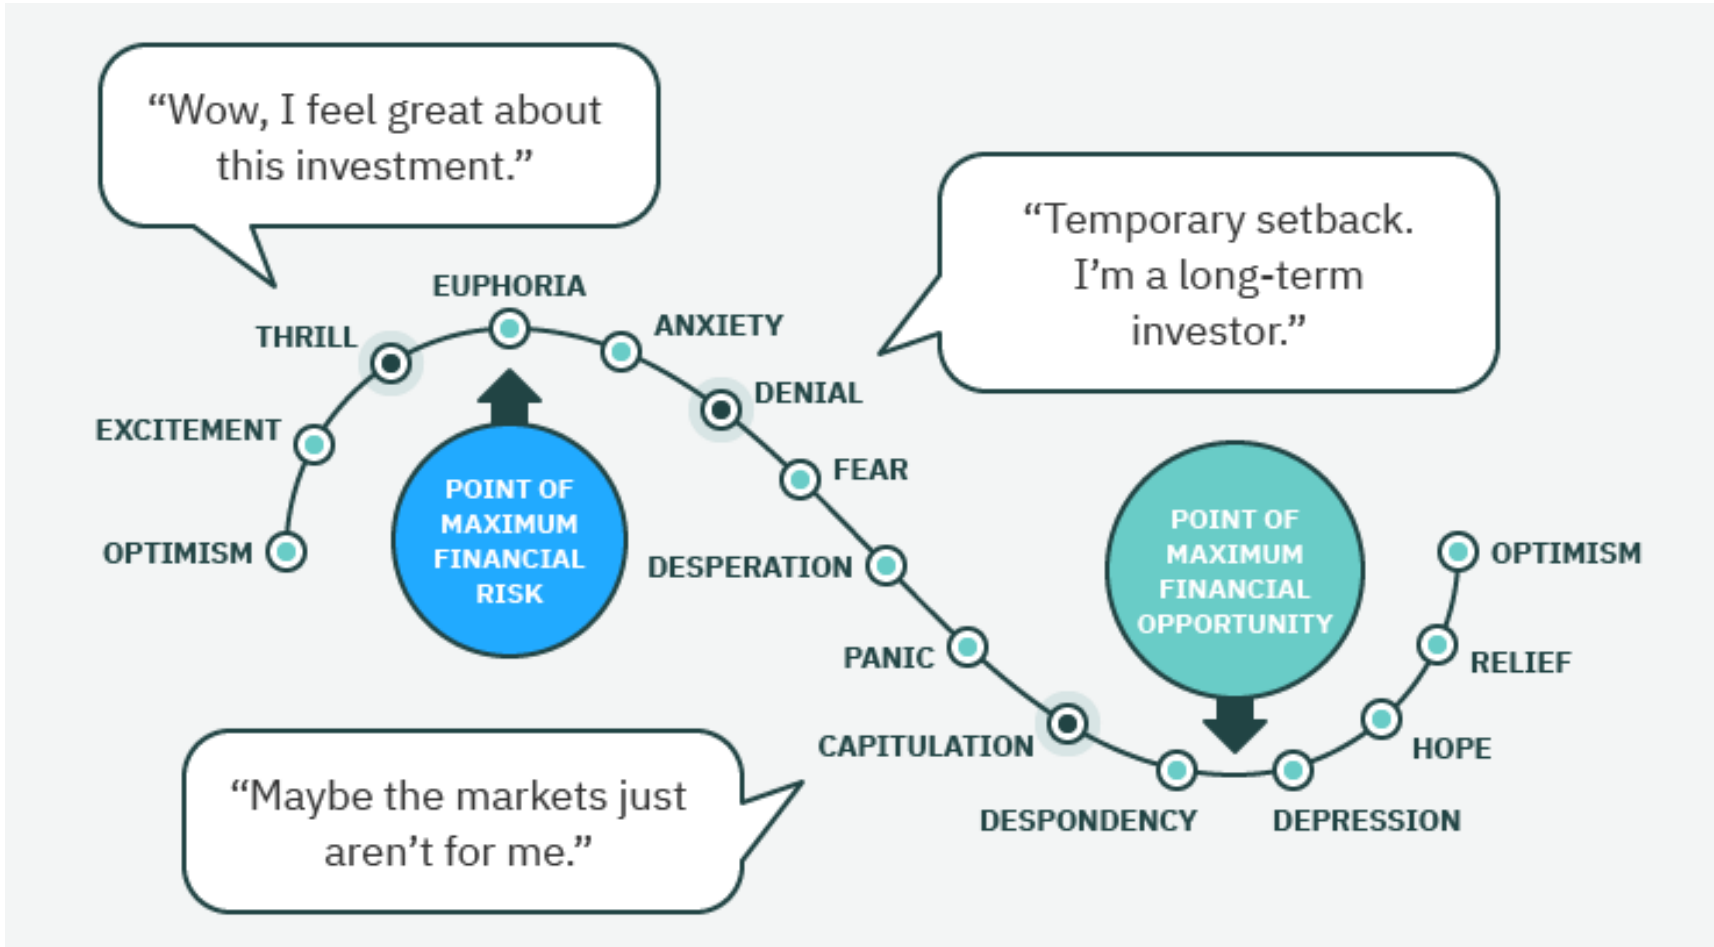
"Wow, I feel great about this investment."

"Temporary setback. I'm a long-term investor."

OPTIMISM
EXCITEMENT
THRILL
EUPHORIA
ANXIETY
DENIAL
FEAR
DESPERATION
PANIC
CAPITULATION
DESPONDENCY
DEPRESSION
HOPE
RELIEF
OPTIMISM

POINT OF MAXIMUM FINANCIAL RISK

POINT OF MAXIMUM FINANCIAL OPPORTUNITY

"Maybe the markets just aren't for me."